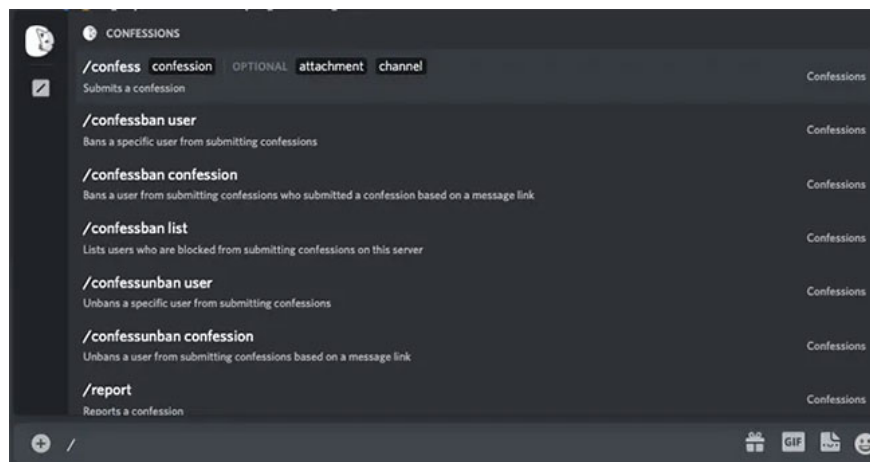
CONFESSIONS

/confess confession OPTIONAL attachment channel
Submits a confession
Confessions

/confessban user
Bans a specific user from submitting confessions
Confessions

/confessban confession
Bans a user from submitting confessions who submitted a confession based on a message link
Confessions

/confessban list
Lists users who are blocked from submitting confessions on this server
Confessions

/confessunban user
Unbans a specific user from submitting confessions
Confessions

/confessunban confession
Unbans a user from submitting confessions based on a message link
Confessions

/report
Reports a confession
Confessions

/

GIF